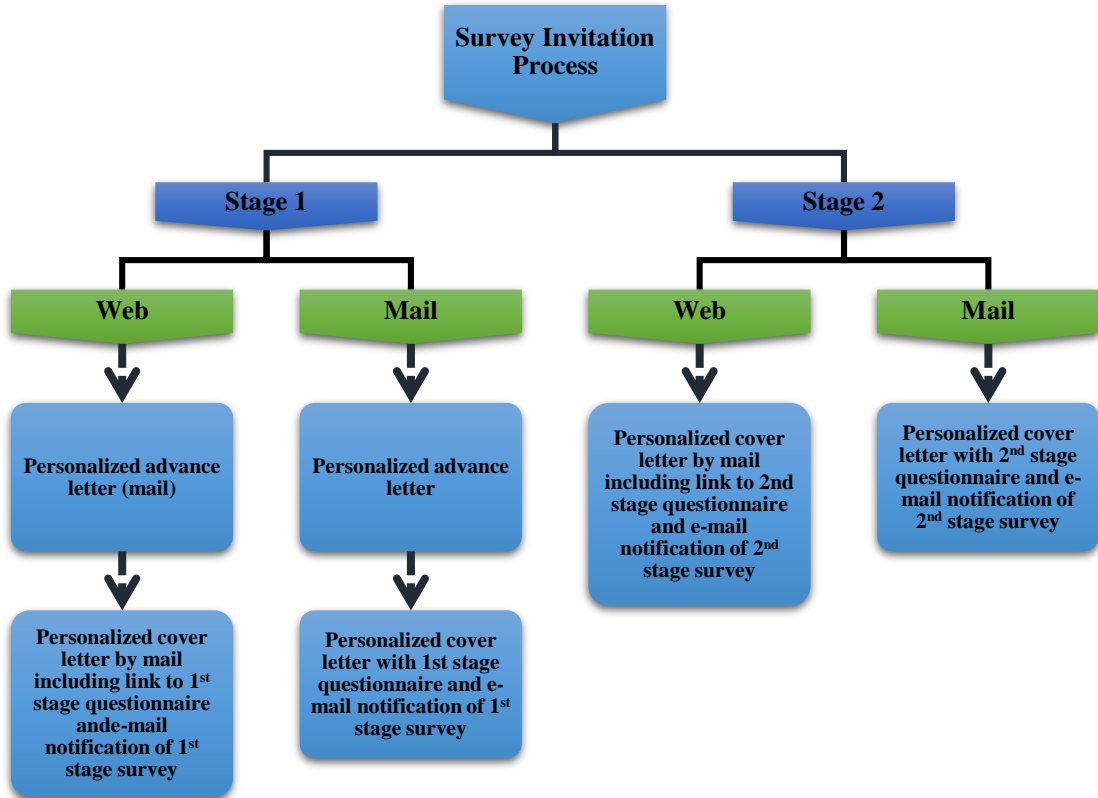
Survey Invitation Process

Stage 1

Web

Personalized advance letter (mail)

Personalized cover letter by mail including link to 1$^{st}$ stage questionnaire ande-mail notification of 1$^{st}$ stage survey

Mail

Personalized advance letter

Personalized cover letter with 1st stage questionnaire and e-mail notification of 1$^{st}$ stage survey

Stage 2

Web

Personalized cover letter by mail including link to 2nd stage questionnaire and e-mail notification of 2$^{nd}$ stage survey

Mail

Personalized cover letter with 2$^{nd}$ stage questionnaire and e-mail notification of 2$^{nd}$ stage survey